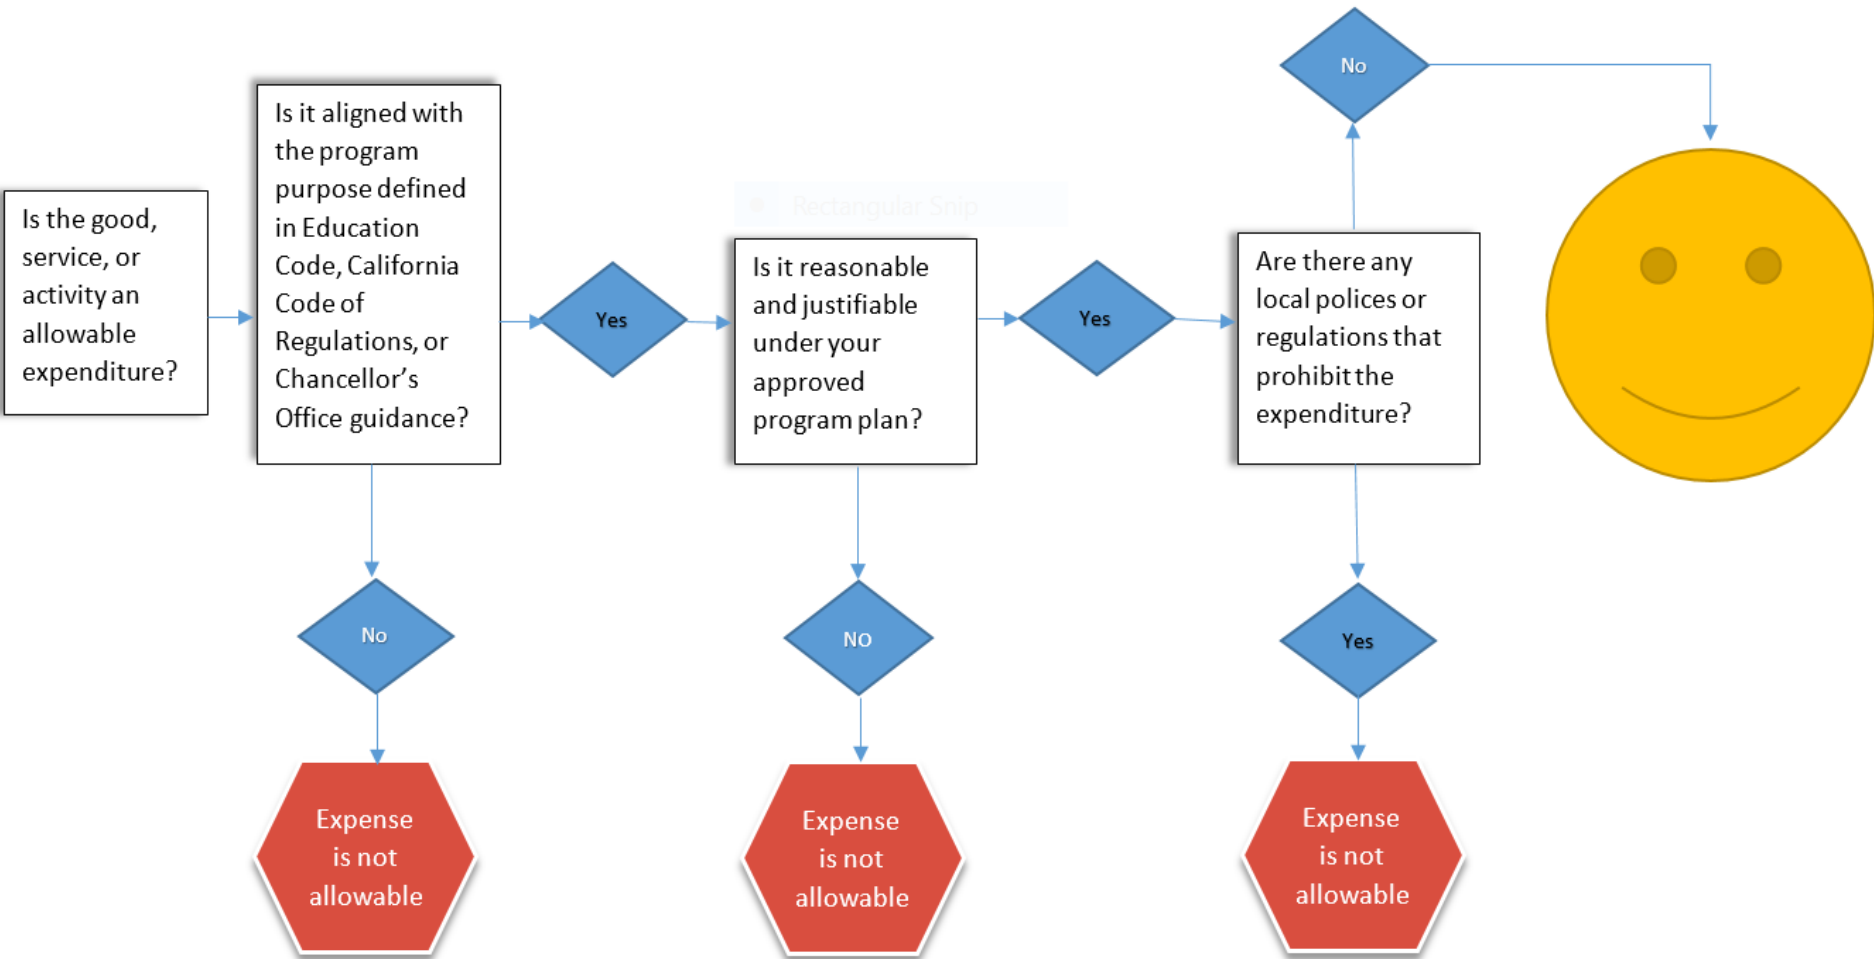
Is the good, service, or activity an allowable expenditure?

Is it aligned with the program purpose defined in Education Code, California Code of Regulations, or Chancellor's Office guidance?

No

Expense is not allowable

Yes

Is it reasonable and justifiable under your approved program plan?

Rectangular Snip

NO

Expense is not allowable

Yes

Are there any local polices or regulations that prohibit the expenditure?

No

Yes

Expense is not allowable